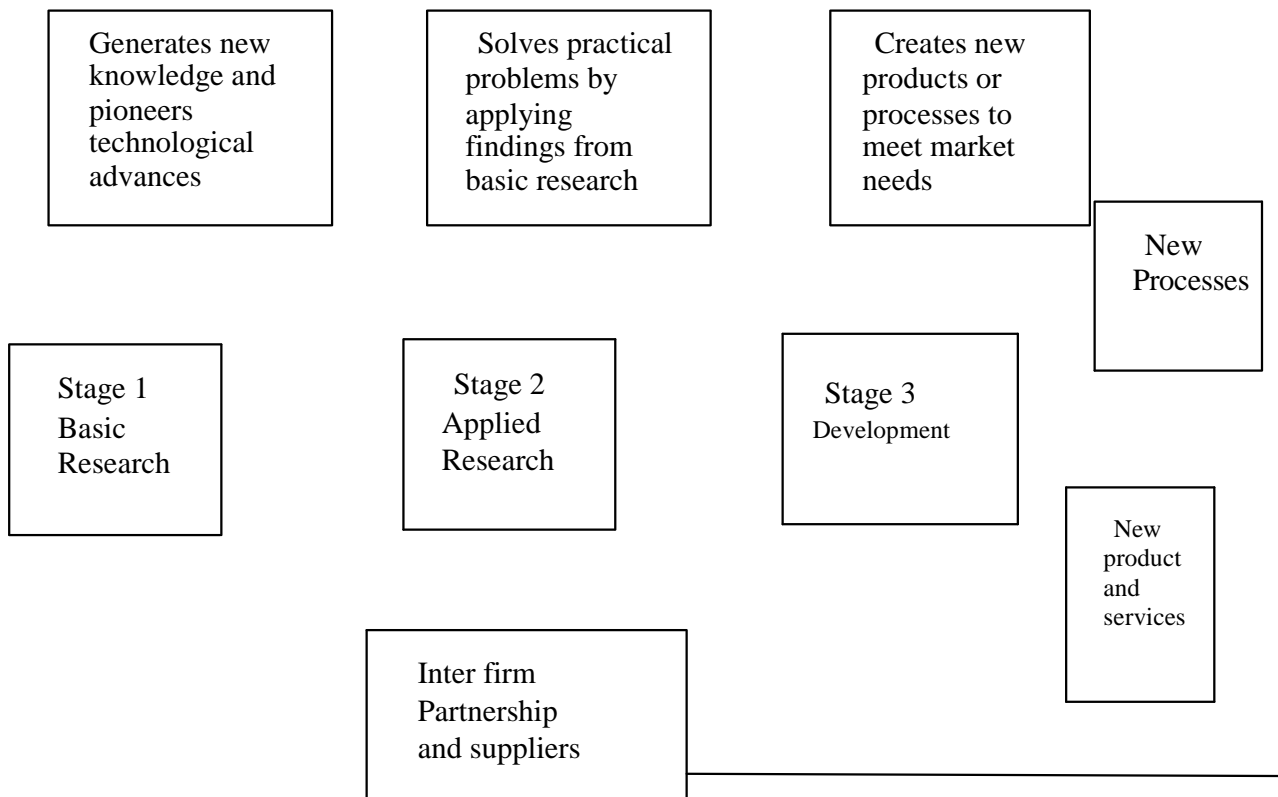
Generates new knowledge and pioneers technological advances

Solves practical problems by applying findings from basic research

Creates new products or processes to meet market needs

New Processes

Stage 1
Basic Research

Stage 2
Applied Research

Stage 3
Development

New product and services

Inter firm Partnership and suppliers